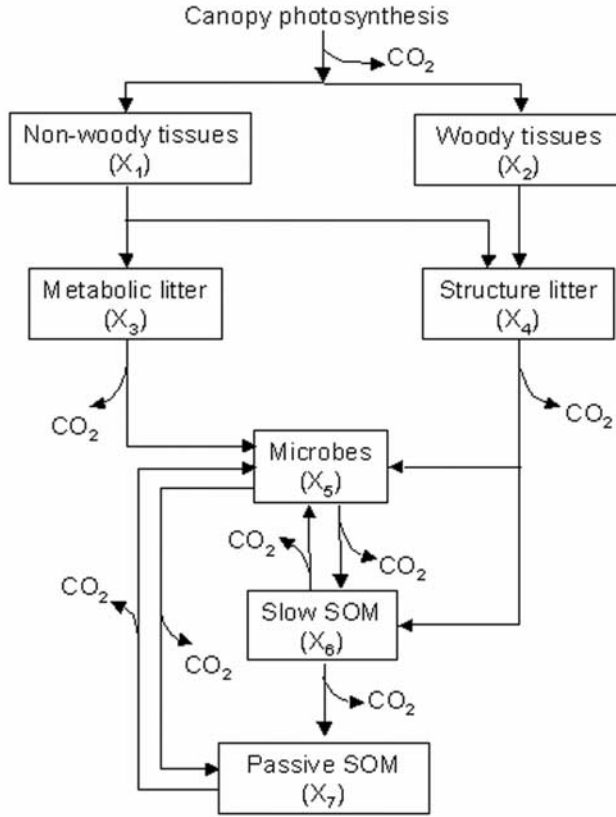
Canopy photosynthesis

$CO_2$

Non-woody tissues ($X_1$)

Woody tissues ($X_2$)

Metabolic litter ($X_3$)

Structure litter ($X_4$)

$CO_2$

$CO_2$

Microbes ($X_5$)

$CO_2$

$CO_2$

$CO_2$

Slow SOM ($X_6$)

$CO_2$

$CO_2$

Passive SOM ($X_7$)